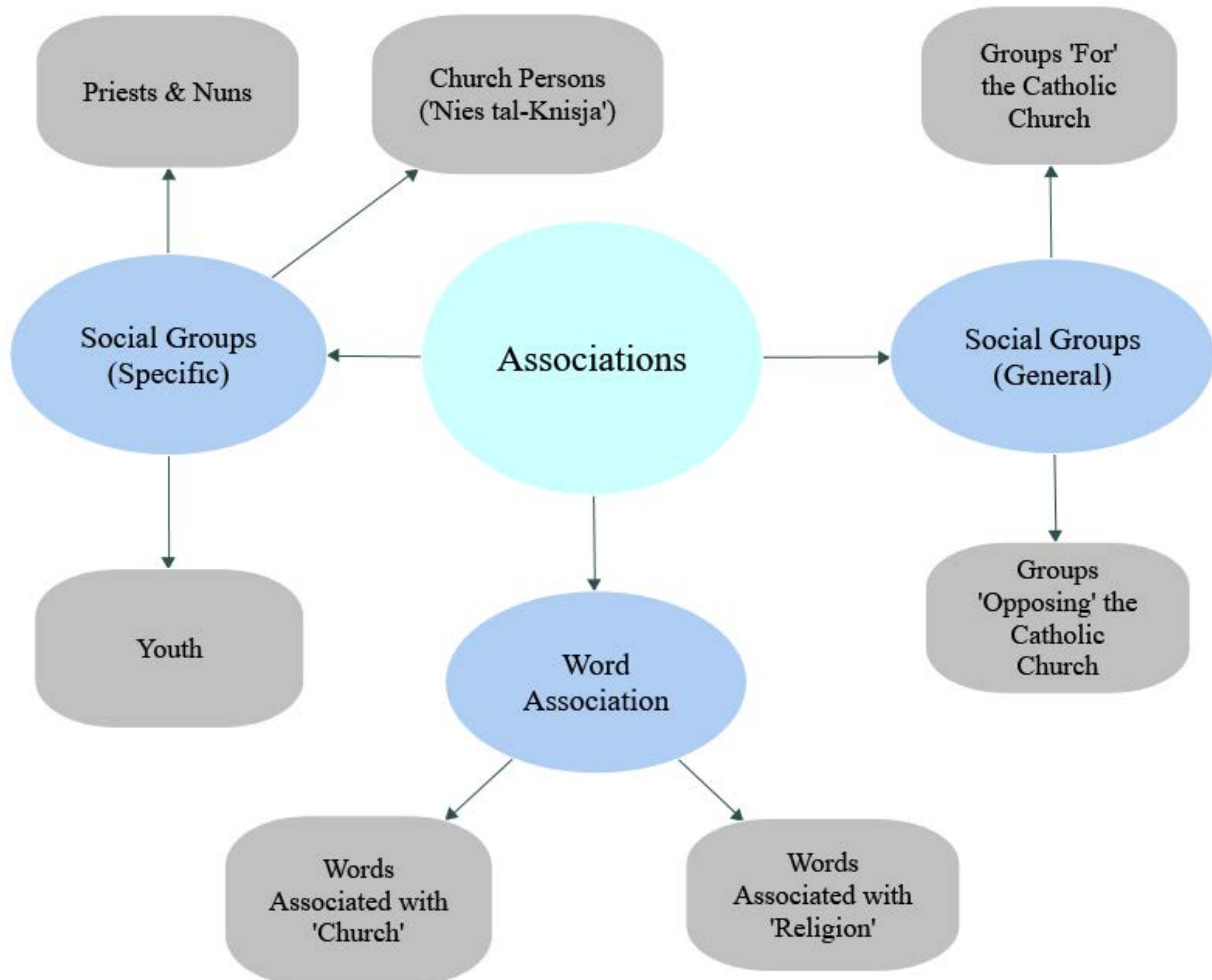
Priests & Nuns

Church Persons ('Nies tal-Knisja')

Groups 'For' the Catholic Church

Social Groups (Specific)

Associations

Social Groups (General)

Youth

Word Association

Groups 'Opposing' the Catholic Church

Words Associated with 'Church'

Words Associated with 'Religion'